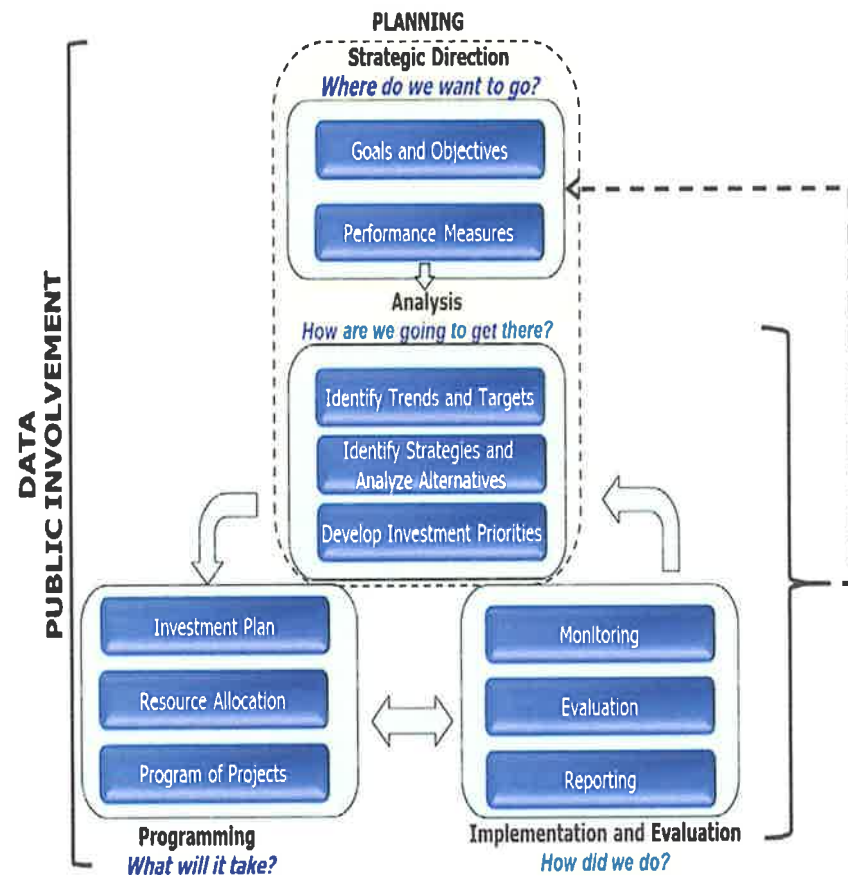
DATA
PUBLIC INVOLVEMENT

PLANNING
Strategic Direction
Where do we want to go?

Goals and Objectives

Performance Measures

Analysis
How are we going to get there?

Identify Trends and Targets

Identify Strategies and Analyze Alternatives

Develop Investment Priorities

Investment Plan

Resource Allocation

Program of Projects

Programming
What will it take?

Monitoring

Evaluation

Reporting

Implementation and Evaluation
How did we do?